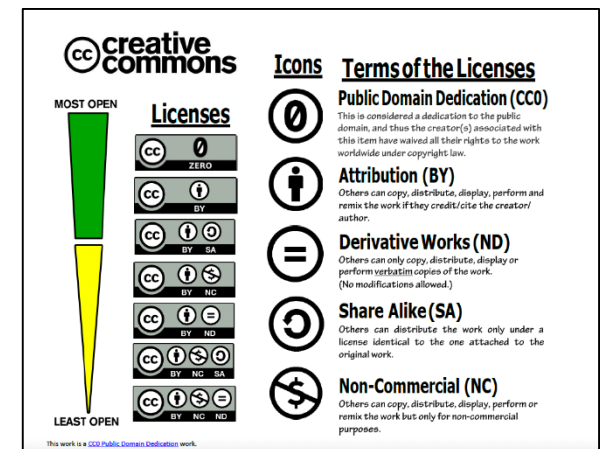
creative commons

MOST OPEN

Licenses

0 ZERO

BY

BY SA

BY NC

BY ND

BY NC SA

BY NC ND

LEAST OPEN

Icons

Terms of the Licenses

Public Domain Dedication (CC0)
This is considered a dedication to the public domain, and thus the creator(s) associated with this item have waived all their rights to the work worldwide under copyright law.

Attribution (BY)
Others can copy, distribute, display, perform and remix the work if they credit/cite the creator/author.

Derivative Works (ND)
Others can only copy, distribute, display or perform verbatim copies of the work. (No modifications allowed.)

Share Alike (SA)
Others can distribute the work only under a license identical to the one attached to the original work.

Non-Commercial (NC)
Others can copy, distribute, display, perform or remix the work but only for non-commercial purposes.

This work is a CC0 Public Domain Dedication work.